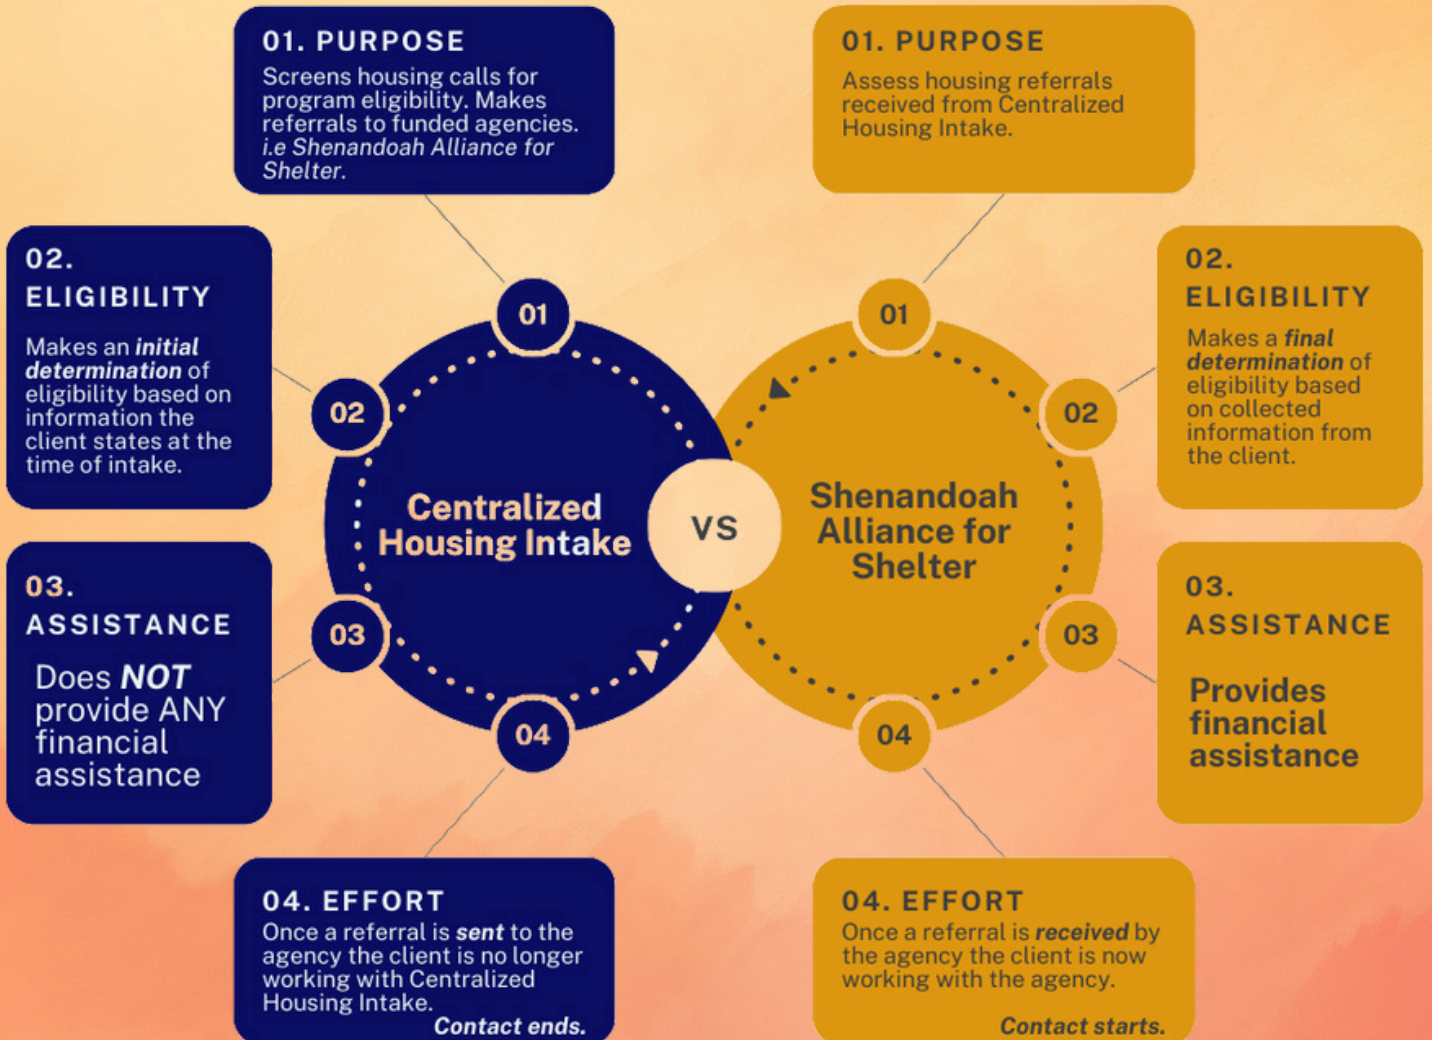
01. PURPOSE
Screens housing calls for program eligibility. Makes referrals to funded agencies. i.e Shenandoah Alliance for Shelter.

01. PURPOSE
Assess housing referrals received from Centralized Housing Intake.

02. ELIGIBILITY
Makes an initial determination of eligibility based on information the client states at the time of intake.

02. ELIGIBILITY
Makes a final determination of eligibility based on collected information from the client.

01
02
03
04
Centralized Housing Intake

VS

01
02
03
04
Shenandoah Alliance for Shelter

03. ASSISTANCE
Does NOT provide ANY financial assistance

03. ASSISTANCE
Provides financial assistance

04. EFFORT
Once a referral is sent to the agency the client is no longer working with Centralized Housing Intake.
Contact ends.

04. EFFORT
Once a referral is received by the agency the client is now working with the agency.
Contact starts.